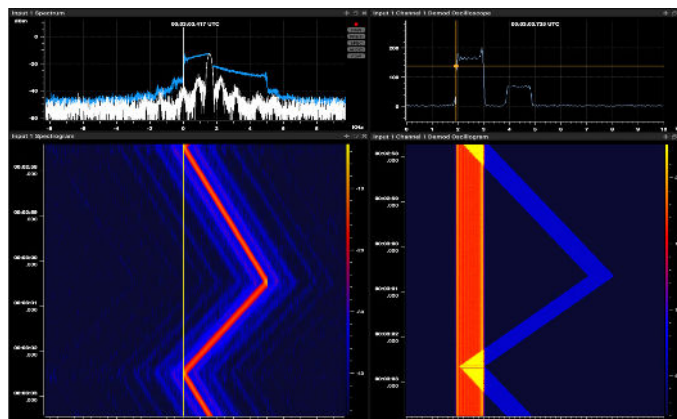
Input 1 Spectrum
00:03:03.117 UTC
dBm
0
-20
-40
-60
-80
KHz

Input 1 Channel 1 Demod Oscilloscope
00:03:03.739 UTC
200
100
0
0 1 2 3 4 5 6 7 8 9 10

Input 1 Spectrogram

Input 1 Channel 1 Demod Spectrogram